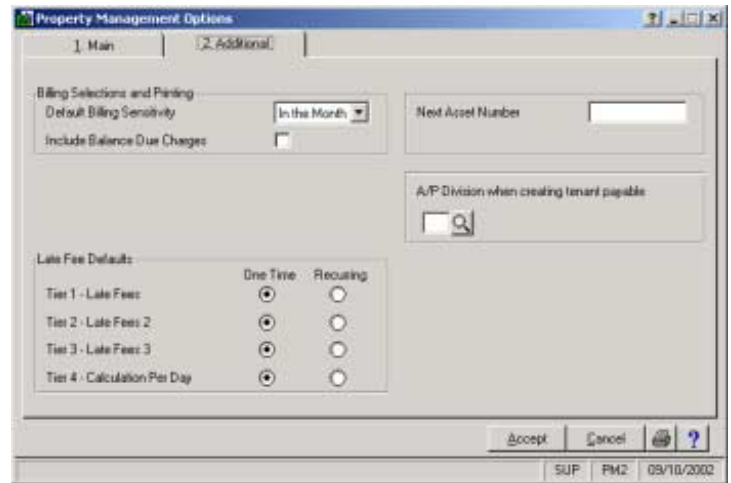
Property Management Options

1. Main
2. Additional

Billing Selections and Printing
Default Billing Sensitivity
In the Month
Include Balance Due Charges

Next Asset Number

A/P Division when creating tenant payable

Late Fee Defaults
One Time
Recurring
Tier 1 - Late Fees
Tier 2 - Late Fees 2
Tier 3 - Late Fees 3
Tier 4 - Calculation Per Day

Accept
Cancel
?

SUP
PM2
09/10/2002